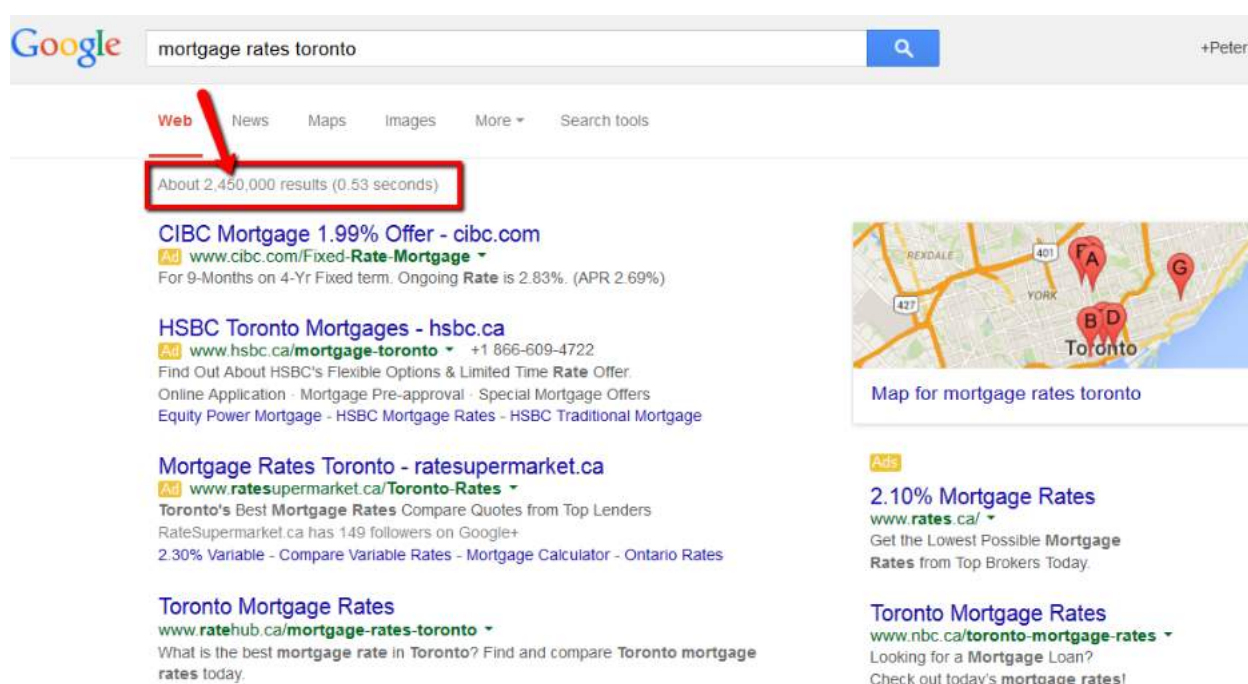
Google mortgage rates toronto

+Peter

Web News Maps Images More ▾ Search tools

About 2,450,000 results (0.53 seconds)

CIBC Mortgage 1.99% Offer - cibc.com
Ad www.cibc.com/Fixed-Rate-Mortgage ▾
For 9-Months on 4-Yr Fixed term. Ongoing Rate is 2.83%. (APR 2.69%)

HSBC Toronto Mortgages - hsbc.ca
Ad www.hsbc.ca/mortgage-toronto ▾ +1 866-609-4722
Find Out About HSBC's Flexible Options & Limited Time Rate Offer.
Online Application · Mortgage Pre-approval · Special Mortgage Offers
Equity Power Mortgage - HSBC Mortgage Rates - HSBC Traditional Mortgage

Mortgage Rates Toronto - ratesupermarket.ca
Ad www.ratesupermarket.ca/Toronto-Rates ▾
Toronto's Best Mortgage Rates Compare Quotes from Top Lenders
RateSupermarket.ca has 149 followers on Google+
2.30% Variable - Compare Variable Rates - Mortgage Calculator - Ontario Rates

Toronto Mortgage Rates
www.ratehub.ca/mortgage-rates-toronto ▾
What is the best mortgage rate in Toronto? Find and compare Toronto mortgage rates today.

REXDALE 401 427 YORK A F G B C D Toronto

Map for mortgage rates toronto

Ads

2.10% Mortgage Rates
www.rates.ca/ ▾
Get the Lowest Possible Mortgage Rates from Top Brokers Today.

Toronto Mortgage Rates
www.nbc.ca/toronto-mortgage-rates ▾
Looking for a Mortgage Loan?
Check out today's mortgage rates!